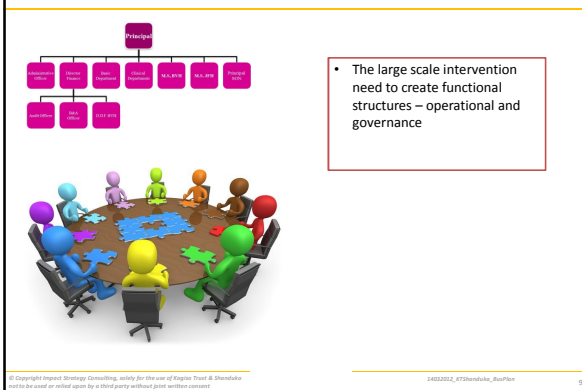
Principal

Administrative Officer

Director Finance

Store Department

Clinical Department

M.S. BVH

M.S. DVH

Principal KON

Audit Officer

SMA Officer

D.D.F BVH

• The large scale intervention need to create functional structures – operational and governance

© Copyright Impact Strategy Consulting, solely for the use of Kagiso Trust & Shanduka not to be used or relied upon by a third party without joint written consent

14032012_KTShanduka_BusPlan

9